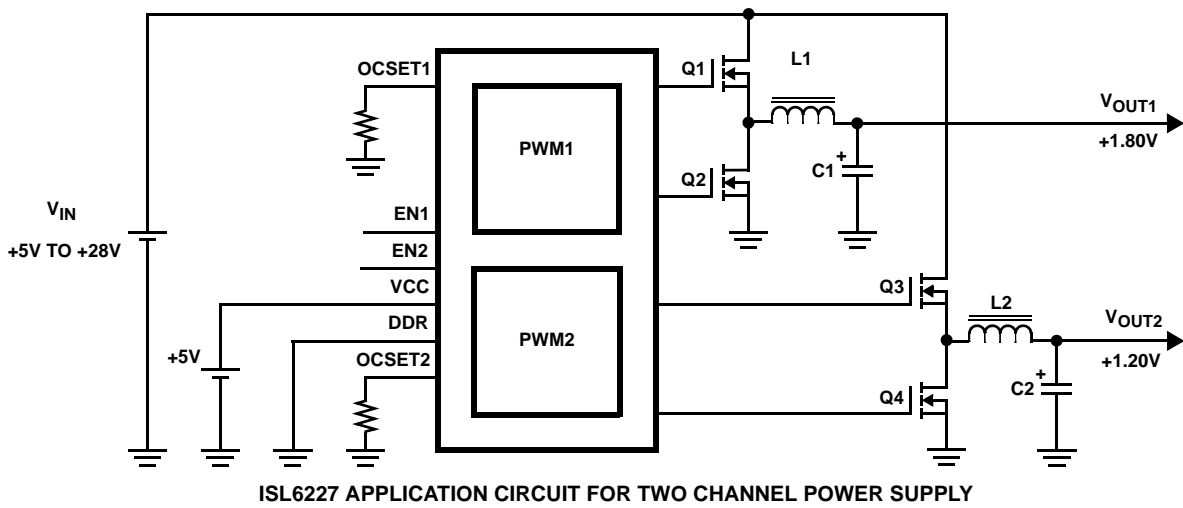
OCSET1

Q1

L1

$V_{OUT1}$

+1.80V

PWM1

Q2

C1

+

$V_{IN}$

+5V TO +28V

EN1

EN2

VCC

DDR

PWM2

Q3

L2

$V_{OUT2}$

+1.20V

+5V

OCSET2

Q4

C2

+

ISL6227 APPLICATION CIRCUIT FOR TWO CHANNEL POWER SUPPLY